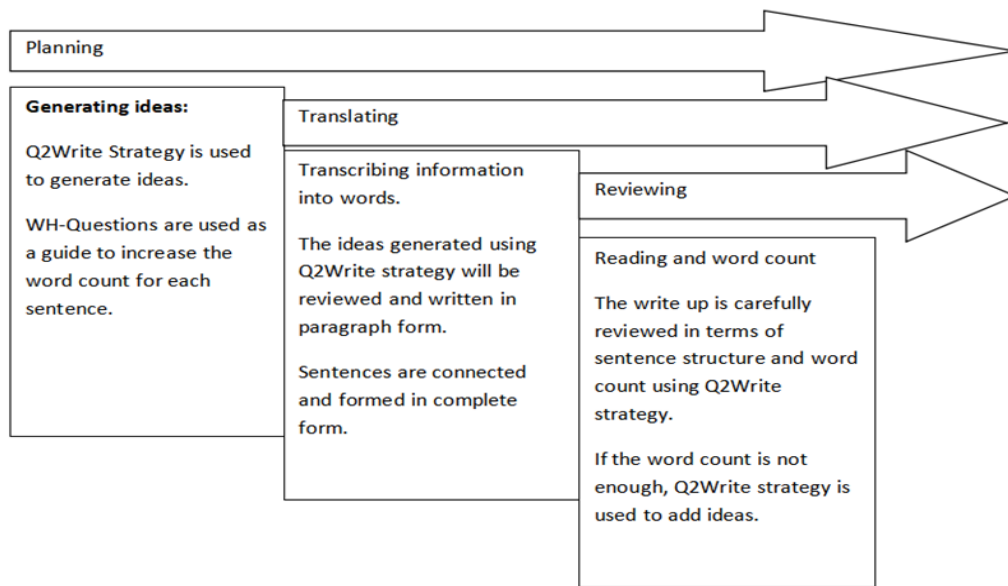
Planning

Generating ideas:

Q2Write Strategy is used to generate ideas.

WH-Questions are used as a guide to increase the word count for each sentence.

Translating

Transcribing information into words.

The ideas generated using Q2Write strategy will be reviewed and written in paragraph form.

Sentences are connected and formed in complete form.

Reviewing

Reading and word count

The write up is carefully reviewed in terms of sentence structure and word count using Q2Write strategy.

If the word count is not enough, Q2Write strategy is used to add ideas.